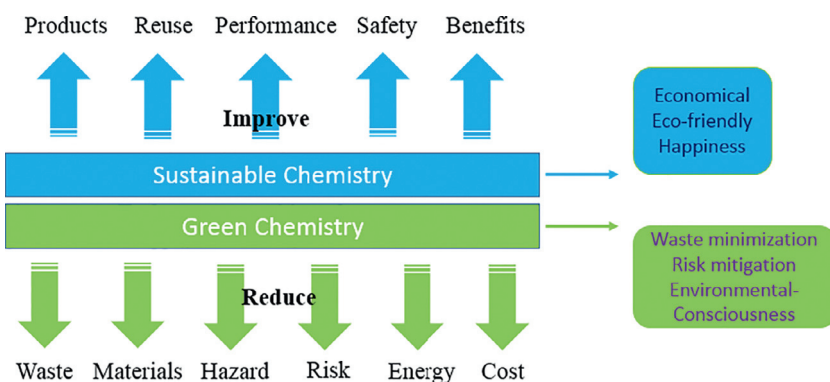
Products Reuse Performance Safety Benefits

Improve

Economical
Eco-friendly
Happiness

Sustainable Chemistry

Green Chemistry

Waste minimization
Risk mitigation
Environmental-
Consciousness

Reduce

Waste Materials Hazard Risk Energy Cost